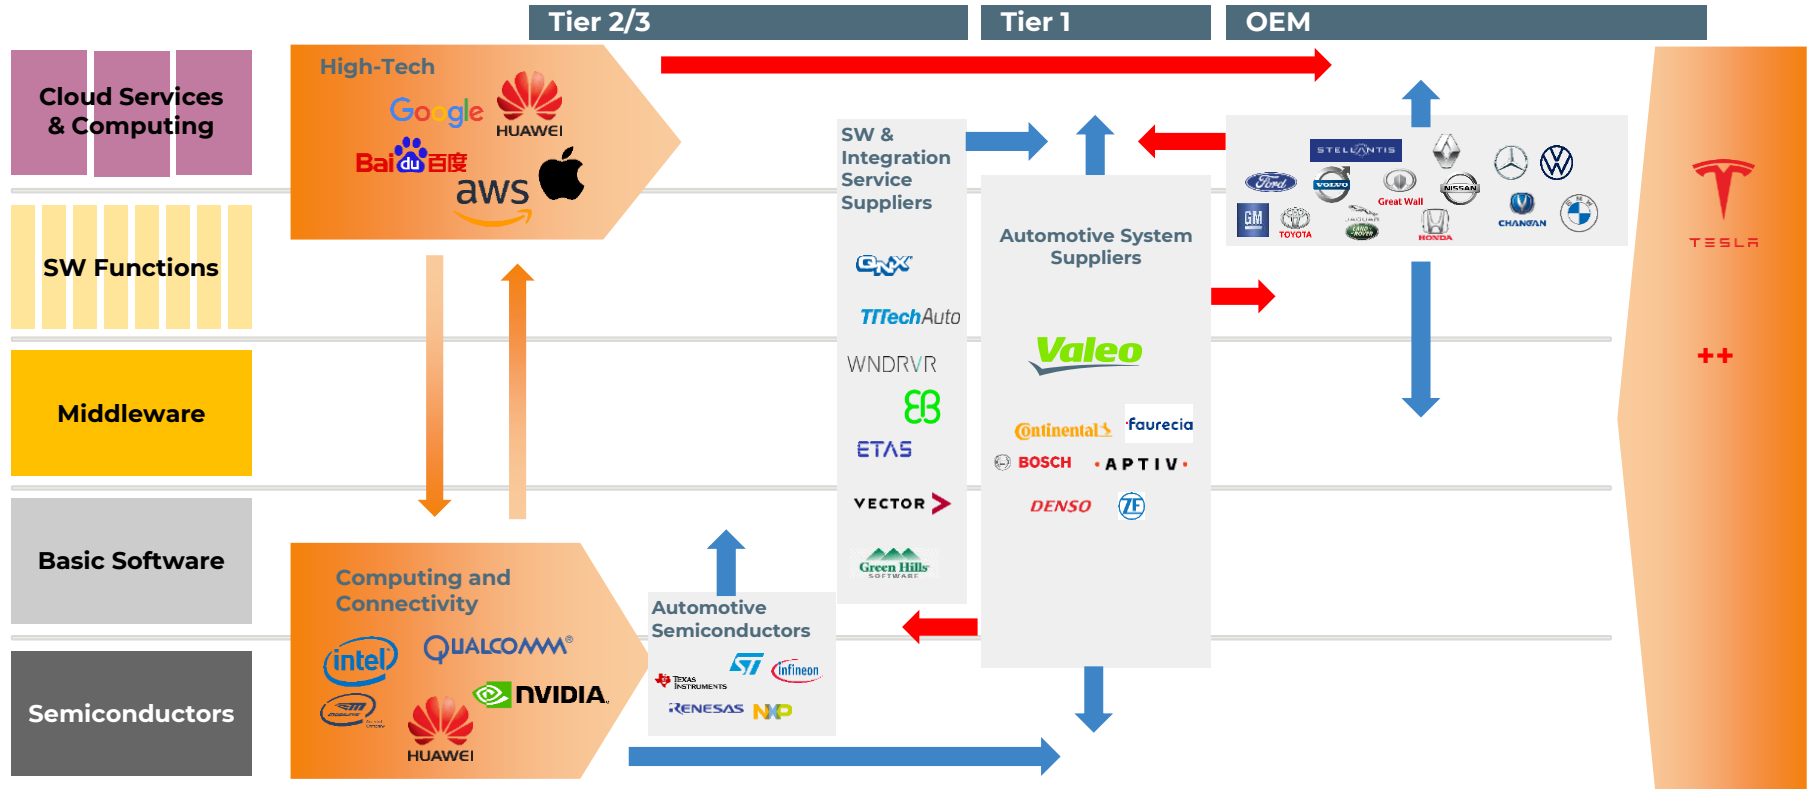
Tier 2/3

Tier 1

OEM

Cloud Services & Computing

SW Functions

Middleware

Basic Software

Semiconductors

High-Tech

Google

HUAWEI

Bai du 百度

aws

SW & Integration Service Suppliers

QNX

TTTechAuto

WNDRVR

ETAS

VECTOR

Green Hills SOFTWARE

Automotive System Suppliers

Valeo

Continental

faurecia

BOSCH

APTIV

DENSO

ZF

STELLANTIS

Ford

VOLVO

Great Wall

NISSAN

GM

TOYOTA

HONDA

CHANGAN

TESLA

++

Computing and Connectivity

intel

QUALCOMM®

NVIDIA

HUAWEI

Automotive Semiconductors

ST

infineon

TEXAS INSTRUMENTS

RENESAS

NXP